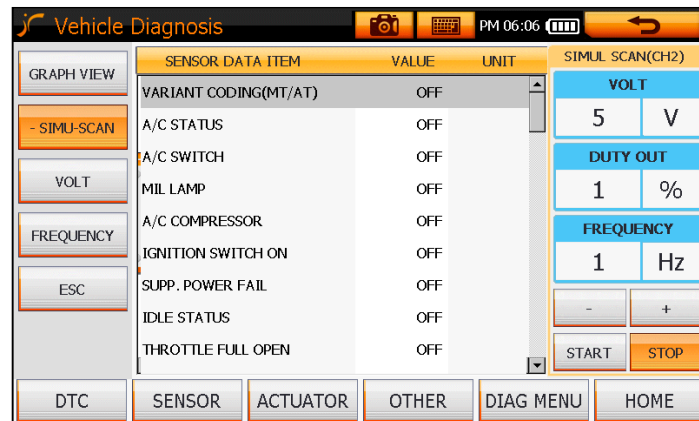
Vehicle Diagnosis

PM 06:06

GRAPH VIEW

- SIMU-SCAN

VOLT

FREQUENCY

ESC

| SENSOR DATA ITEM | VALUE | UNIT |
|---|---|---|
| VARIANT CODING(MT/AT) | OFF | |
| A/C STATUS | OFF | |
| A/C SWITCH | OFF | |
| MIL LAMP | OFF | |
| A/C COMPRESSOR | OFF | |
| IGNITION SWITCH ON | OFF | |
| SUPP. POWER FAIL | OFF | |
| IDLE STATUS | OFF | |
| THROTTLE FULL OPEN | OFF | |

SIMUL SCAN(CH2)

VOLT

5 V

DUTY OUT

1 %

FREQUENCY

1 Hz

-

+

START

STOP

DTC

SENSOR

ACTUATOR

OTHER

DIAG MENU

HOME